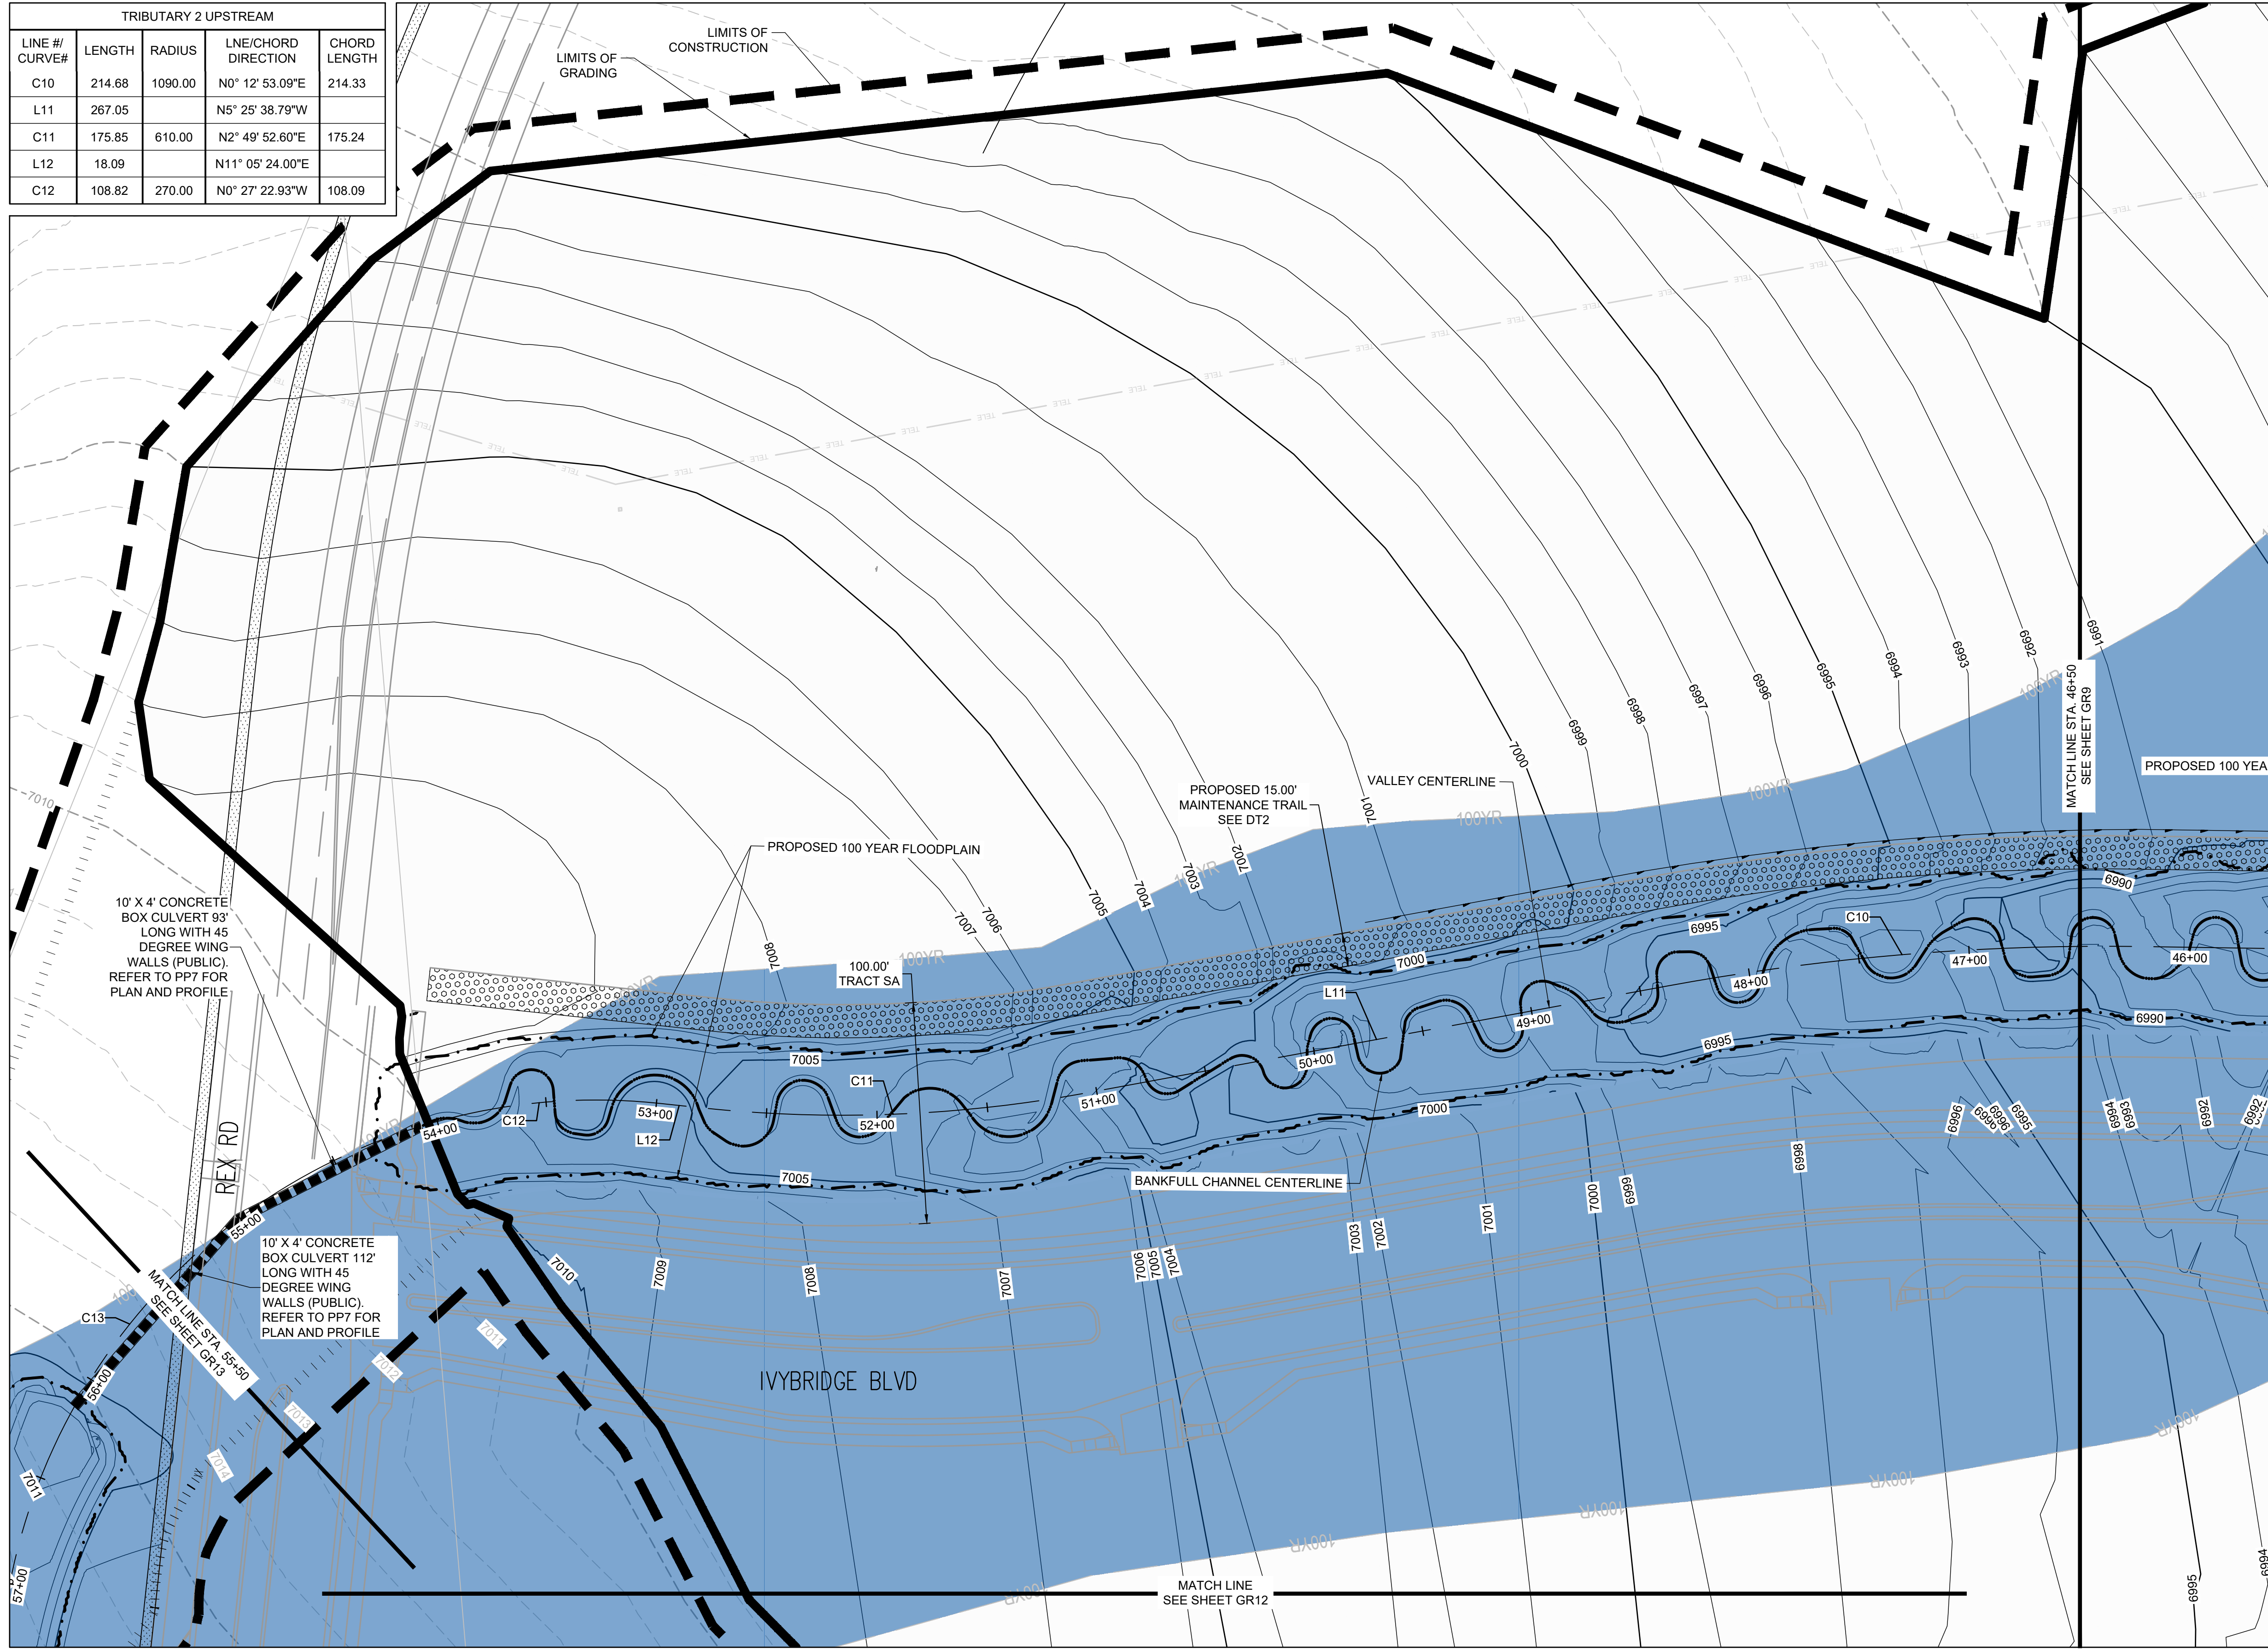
TRIBUTARY 2 UPSTREAM

| LINE #/ CURVE# | LENGTH | RADIUS | LNE/CHORD DIRECTION | CHORD LENGTH |
|---|---|---|---|---|
| C10 | 214.68 | 1090.00 | N0° 12' 53.09"E | 214.33 |
| L11 | 267.05 | | N5° 25' 38.79"W | |
| C11 | 175.85 | 610.00 | N2° 49' 52.60"E | 175.24 |
| L12 | 18.09 | | N11° 05' 24.00"E | |
| C12 | 108.82 | 270.00 | N0° 27' 22.93"W | 108.09 |

LIMITS OF CONSTRUCTION

LIMITS OF GRADING

PROPOSED 15.00' MAINTENANCE TRAIL SEE DT2

VALLEY CENTERLINE

MATCH LINE STA. 46+50 SEE SHEET GR9

PROPOSED 100 YEA

PROPOSED 100 YEAR FLOODPLAIN

10' X 4' CONCRETE BOX CULVERT 93' LONG WITH 45 DEGREE WING WALLS (PUBLIC). REFER TO PP7 FOR PLAN AND PROFILE

100.00' TRACT SA

REX RD

10' X 4' CONCRETE BOX CULVERT 112' LONG WITH 45 DEGREE WING WALLS (PUBLIC). REFER TO PP7 FOR PLAN AND PROFILE

MATCH LINE STA. 55+50 SEE SHEET GR13

BANKFULL CHANNEL CENTERLINE

IVYBRIDGE BLVD

MATCH LINE SEE SHEET GR12

C10 C11 C12 C13 L11 L12

46+00 47+00 48+00 49+00 50+00 51+00 52+00 53+00 54+00 55+00 56+00 57+00

7010 7008 7007 7006 7005 7004 7003 7002 7001 7000 6999 6998 6997 6996 6995 6994 6993 6992 6991 6990 7009 7011 7012 7013 7014

100YR